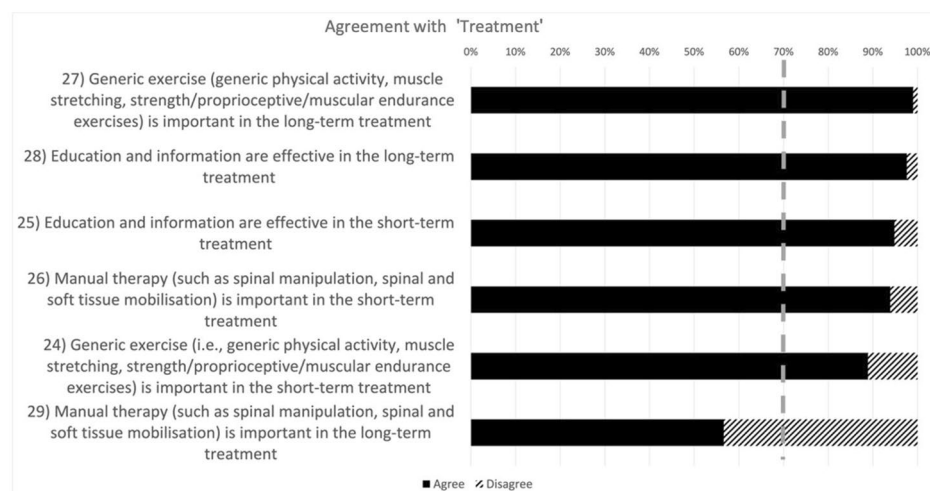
Agreement with 'Treatment'

0% 10% 20% 30% 40% 50% 60% 70% 80% 90% 100%

27) Generic exercise (generic physical activity, muscle stretching, strength/proprioceptive/muscular endurance exercises) is important in the long-term treatment

28) Education and information are effective in the long-term treatment

25) Education and information are effective in the short-term treatment

26) Manual therapy (such as spinal manipulation, spinal and soft tissue mobilisation) is important in the short-term treatment

24) Generic exercise (i.e., generic physical activity, muscle stretching, strength/proprioceptive/muscular endurance exercises) is important in the short-term treatment

29) Manual therapy (such as spinal manipulation, spinal and soft tissue mobilisation) is important in the long-term treatment

■ Agree ▨ Disagree